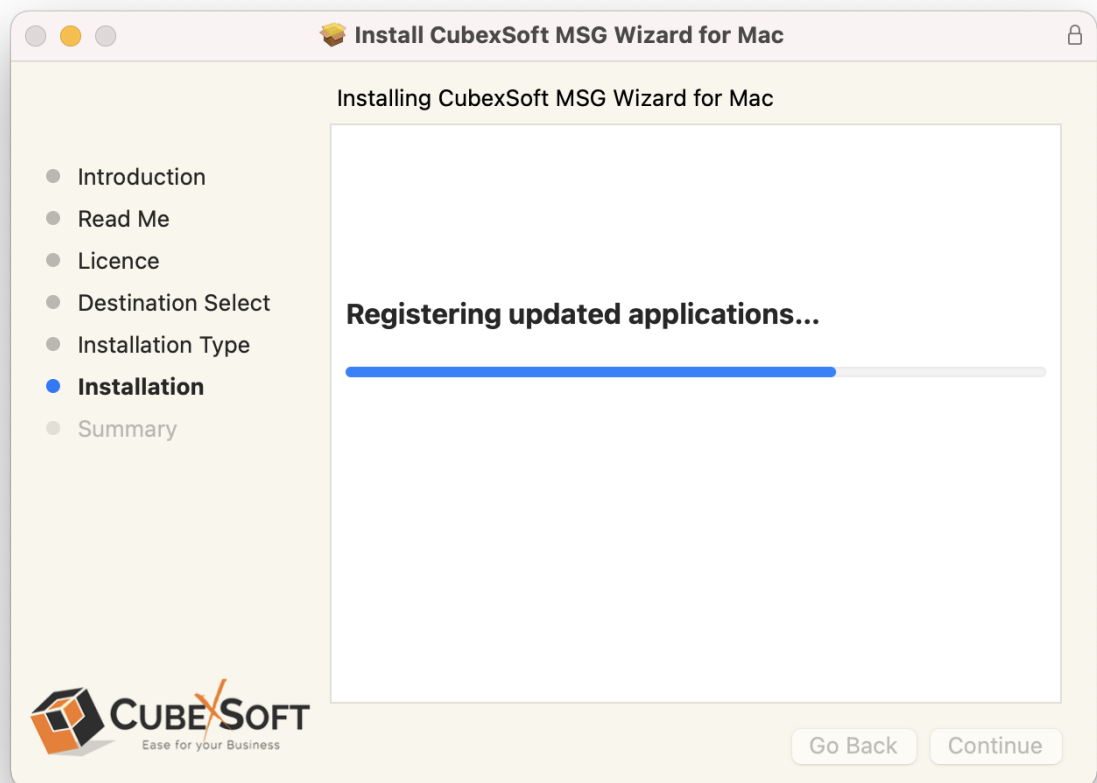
Install CubexSoft MSG Wizard for Mac

Installing CubexSoft MSG Wizard for Mac

Introduction
Read Me
Licence
Destination Select
Installation Type
Installation
Summary

Registering updated applications...

CUBEXSOFT
Ease for your Business

Go Back
Continue